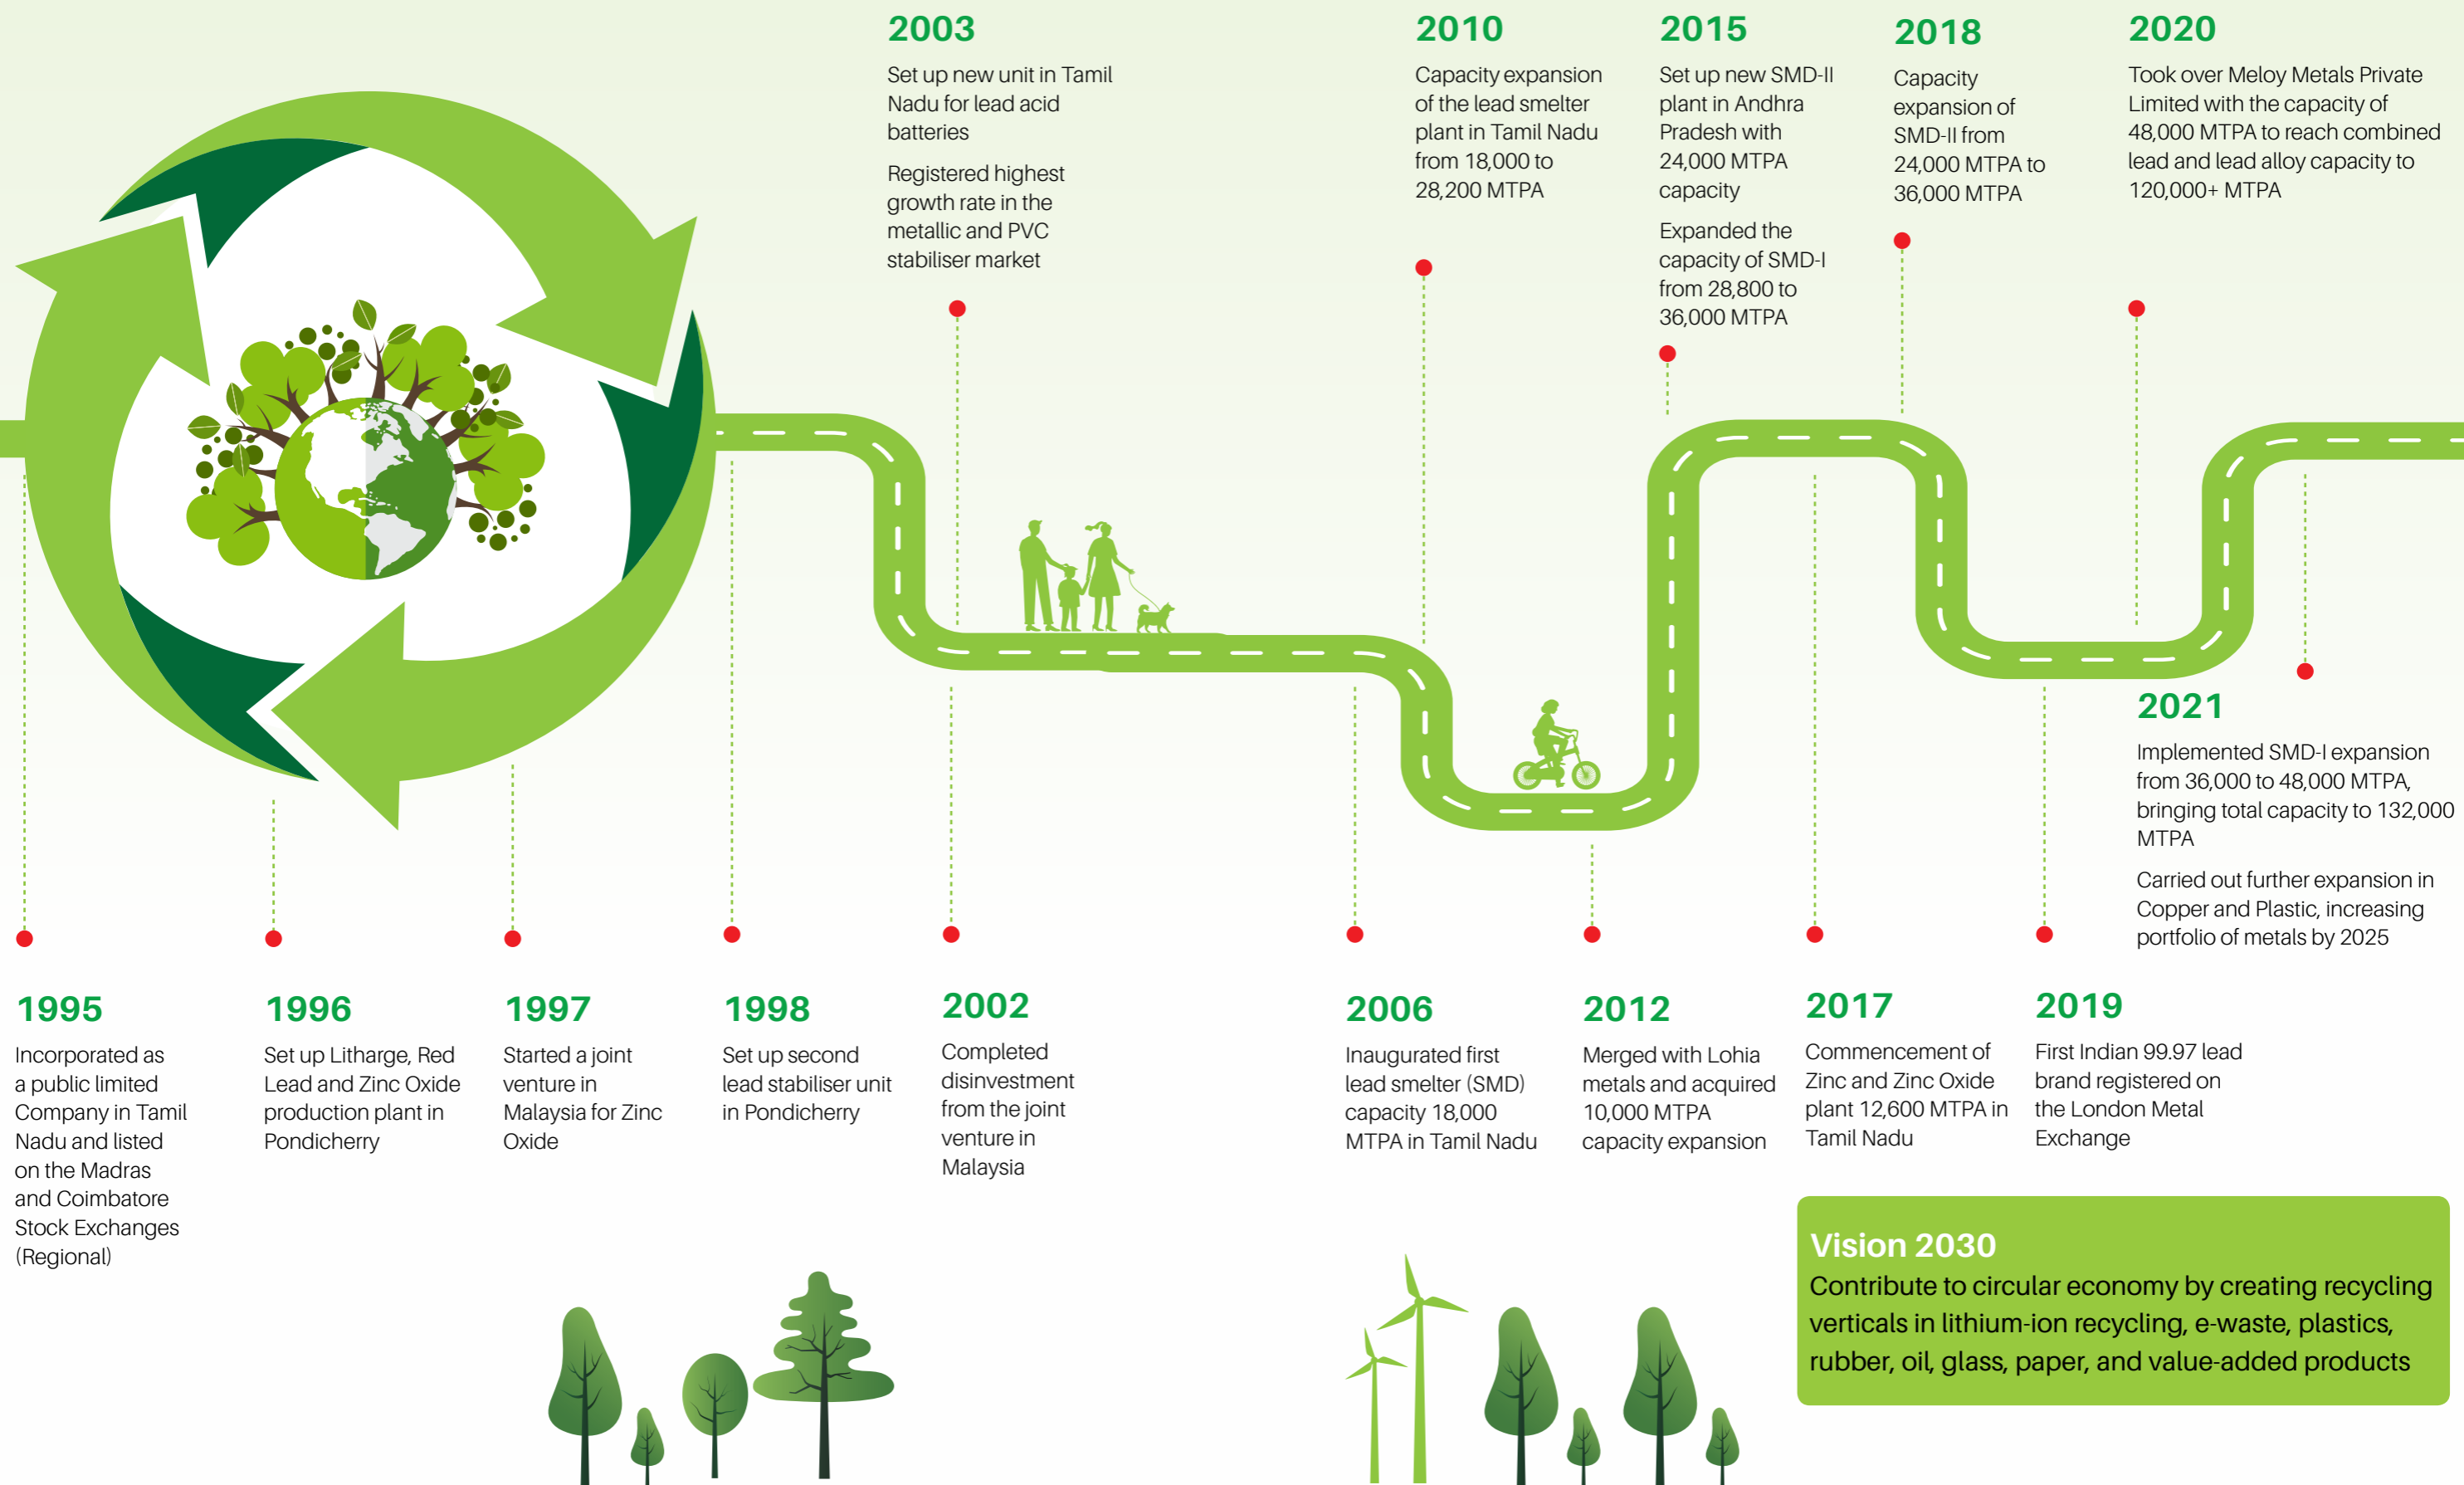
2003
Set up new unit in Tamil Nadu for lead acid batteries

Registered highest growth rate in the metallic and PVC stabiliser market

2010
Capacity expansion of the lead smelter plant in Tamil Nadu from 18,000 to 28,200 MTPA

2015
Set up new SMD-II plant in Andhra Pradesh with 24,000 MTPA capacity

Expanded the capacity of SMD-I from 28,800 to 36,000 MTPA

2018
Capacity expansion of SMD-II from 24,000 MTPA to 36,000 MTPA

2020
Took over Meloy Metals Private Limited with the capacity of 48,000 MTPA to reach combined lead and lead alloy capacity to 120,000+ MTPA

2021
Implemented SMD-I expansion from 36,000 to 48,000 MTPA, bringing total capacity to 132,000 MTPA

Carried out further expansion in Copper and Plastic, increasing portfolio of metals by 2025

1995
Incorporated as a public limited Company in Tamil Nadu and listed on the Madras and Coimbatore Stock Exchanges (Regional)

1996
Set up Litharge, Red Lead and Zinc Oxide production plant in Pondicherry

1997
Started a joint venture in Malaysia for Zinc Oxide

1998
Set up second lead stabiliser unit in Pondicherry

2002
Completed disinvestment from the joint venture in Malaysia

2006
Inaugurated first lead smelter (SMD) capacity 18,000 MTPA in Tamil Nadu

2012
Merged with Lohia metals and acquired 10,000 MTPA capacity expansion

2017
Commencement of Zinc and Zinc Oxide plant 12,600 MTPA in Tamil Nadu

2019
First Indian 99.97 lead brand registered on the London Metal Exchange

Vision 2030
Contribute to circular economy by creating recycling verticals in lithium-ion recycling, e-waste, plastics, rubber, oil, glass, paper, and value-added products